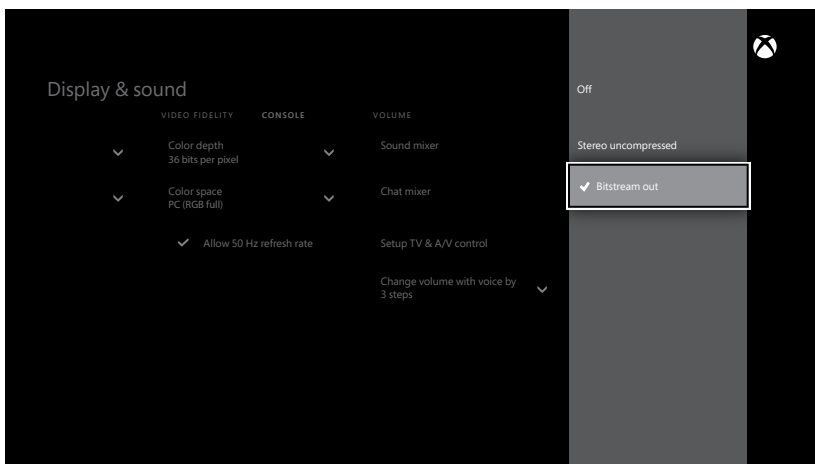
Display & sound

VIDEO FIDELITY CONSOLE VOLUME

Color depth
36 bits per pixel

Color space
PC (RGB full)

Allow 50 Hz refresh rate

Sound mixer

Chat mixer

Setup TV & A/V control

Change volume with voice by 3 steps

Off

Stereo uncompressed

Bitstream out